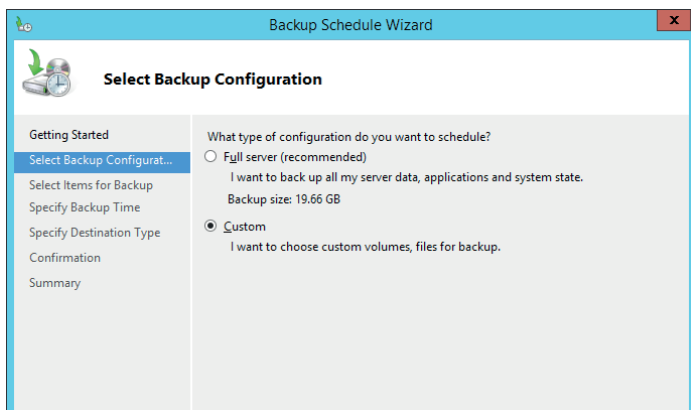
Backup Schedule Wizard

Select Backup Configuration

Getting Started
Select Backup Configurat...
Select Items for Backup
Specify Backup Time
Specify Destination Type
Confirmation
Summary

What type of configuration do you want to schedule?

Full server (recommended)
I want to back up all my server data, applications and system state.
Backup size: 19.66 GB

Custom
I want to choose custom volumes, files for backup.